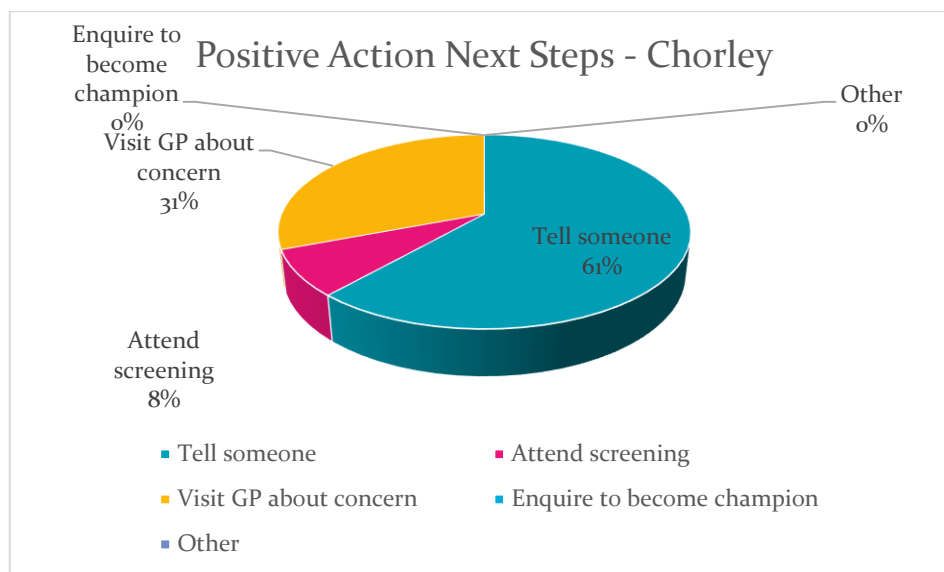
Positive Action Next Steps - Chorley

Enquire to become champion 0%

Other 0%

Visit GP about concern 31%

Tell someone 61%

Attend screening 8%

Tell someone
Attend screening
Visit GP about concern
Enquire to become champion
Other